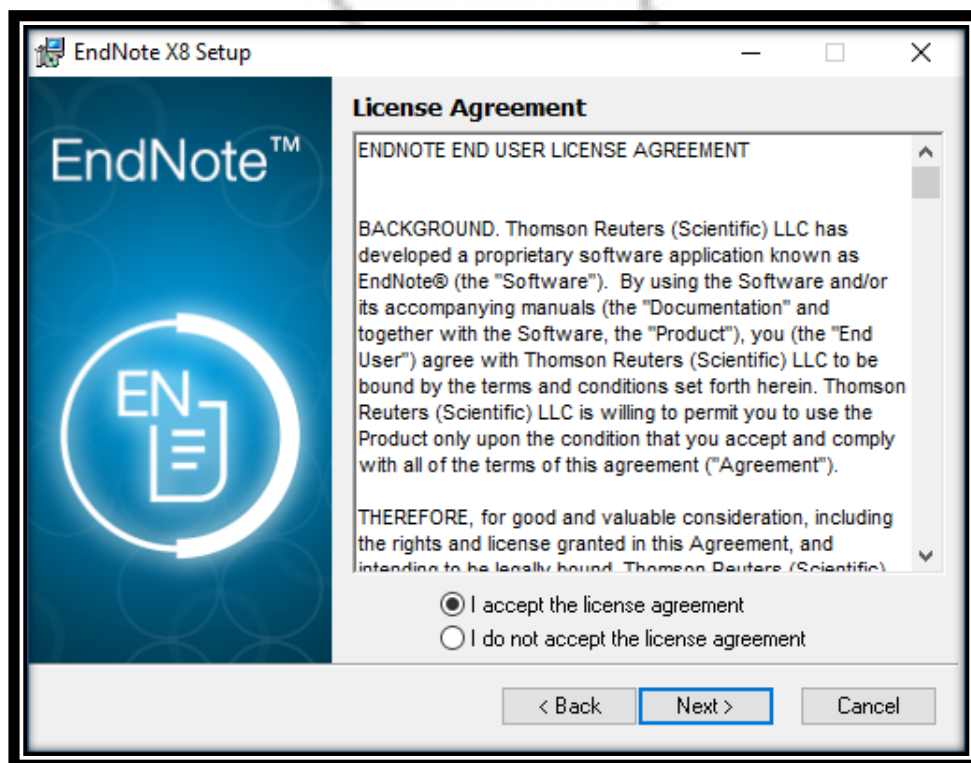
EndNote X8 Setup

EndNote™

EN

License Agreement

ENDNOTE END USER LICENSE AGREEMENT

BACKGROUND. Thomson Reuters (Scientific) LLC has developed a proprietary software application known as EndNote® (the "Software"). By using the Software and/or its accompanying manuals (the "Documentation" and together with the Software, the "Product"), you (the "End User") agree with Thomson Reuters (Scientific) LLC to be bound by the terms and conditions set forth herein. Thomson Reuters (Scientific) LLC is willing to permit you to use the Product only upon the condition that you accept and comply with all of the terms of this agreement ("Agreement").

THEREFORE, for good and valuable consideration, including the rights and license granted in this Agreement, and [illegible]

I accept the license agreement
I do not accept the license agreement

< Back
Next >
Cancel